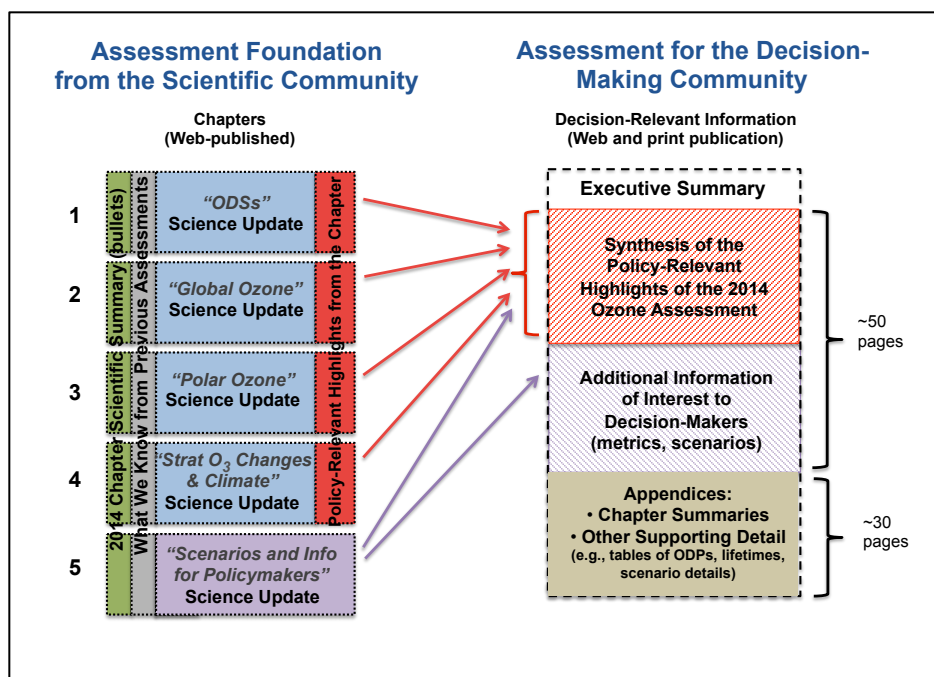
Assessment Foundation from the Scientific Community

Chapters
(Web-published)

2014 Chapter Scientific Summary (bullets)

What We Know from Previous Assessments

Policy-Relevant Highlights from the Chapter

1
"ODSs"
Science Update

2
"Global Ozone"
Science Update

3
"Polar Ozone"
Science Update

4
"Strat $O_3$ Changes & Climate"
Science Update

5
"Scenarios and Info for Policymakers"
Science Update

Assessment for the Decision-Making Community

Decision-Relevant Information
(Web and print publication)

Executive Summary

Synthesis of the Policy-Relevant Highlights of the 2014 Ozone Assessment

Additional Information of Interest to Decision-Makers (metrics, scenarios)

~50 pages

Appendices:
• Chapter Summaries
• Other Supporting Detail
(e.g., tables of ODPs, lifetimes, scenario details)

~30 pages